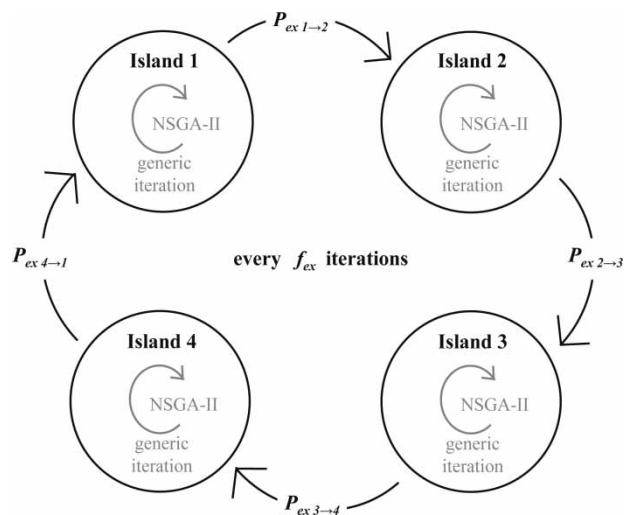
$P_{ex\ 1\to2}$

Island 1

NSGA-II

generic iteration

Island 2

NSGA-II

generic iteration

$P_{ex\ 4\to1}$

every $f_{ex}$ iterations

$P_{ex\ 2\to3}$

Island 4

NSGA-II

generic iteration

Island 3

NSGA-II

generic iteration

$P_{ex\ 3\to4}$